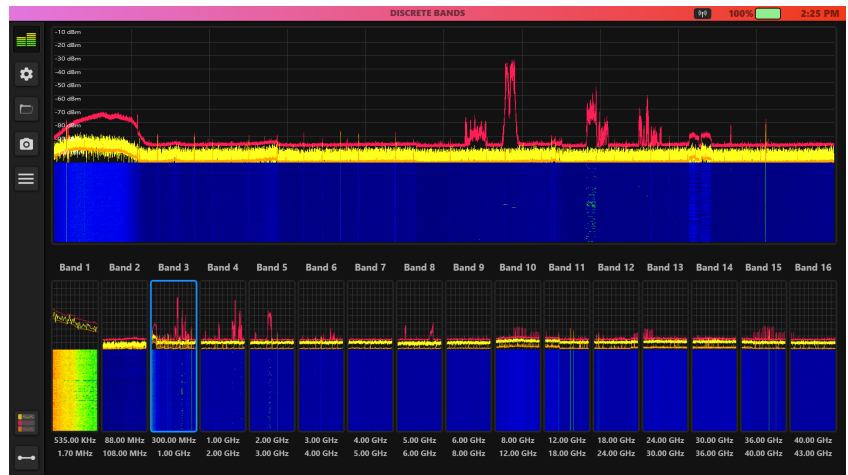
DISCRETE BANDS

100%

2:25 PM

-10 dBm
-20 dBm
-30 dBm
-40 dBm
-50 dBm
-60 dBm
-70 dBm
-80 dBm

| Band 1 | Band 2 | Band 3 | Band 4 | Band 5 | Band 6 | Band 7 | Band 8 | Band 9 | Band 10 | Band 11 | Band 12 | Band 13 | Band 14 | Band 15 | Band 16 |
|---|---|---|---|---|---|---|---|---|---|---|---|---|---|---|---|
| 535.00 KHz | 88.00 MHz | 300.00 MHz | 1.00 GHz | 2.00 GHz | 3.00 GHz | 4.00 GHz | 5.00 GHz | 6.00 GHz | 8.00 GHz | 12.00 GHz | 18.00 GHz | 24.00 GHz | 30.00 GHz | 36.00 GHz | 40.00 GHz |
| 1.70 MHz | 108.00 MHz | 1.00 GHz | 2.00 GHz | 3.00 GHz | 4.00 GHz | 5.00 GHz | 6.00 GHz | 8.00 GHz | 12.00 GHz | 18.00 GHz | 24.00 GHz | 30.00 GHz | 36.00 GHz | 40.00 GHz | 43.00 GHz |